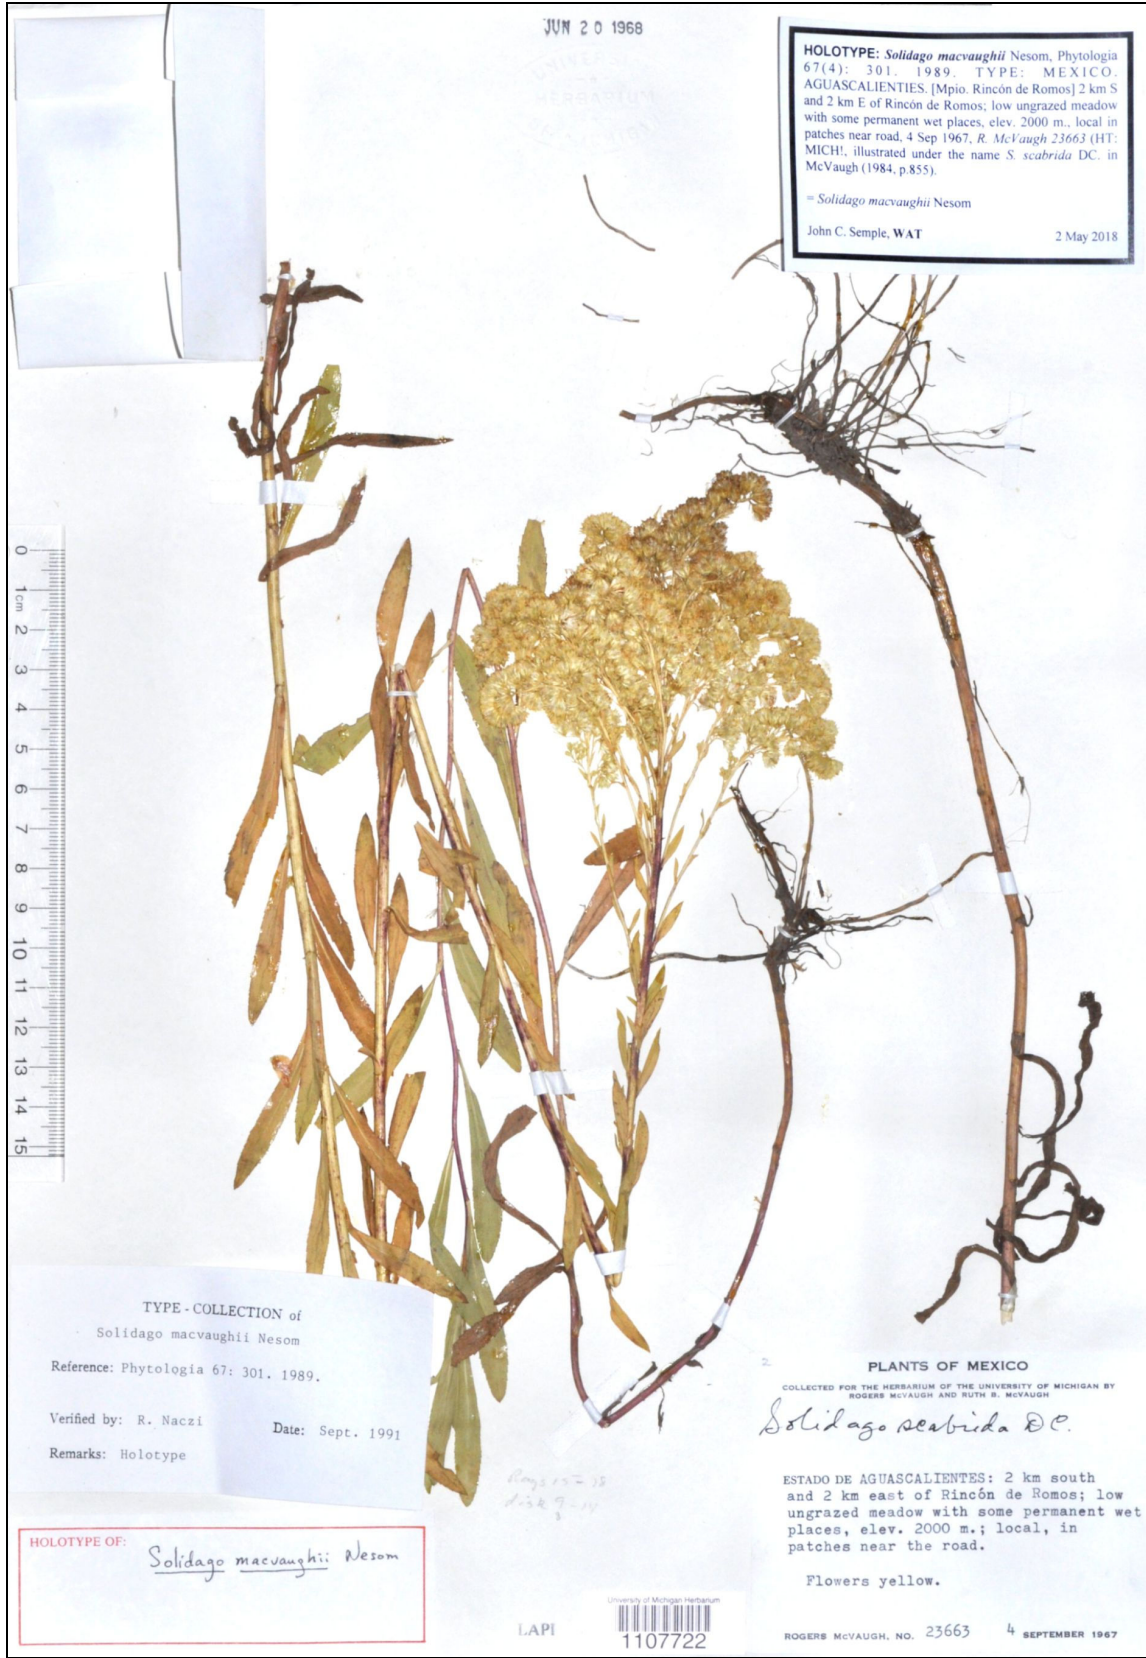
JUN 20 1968

HOLOTYPE: Solidago macvaughii Nesom, Phytologia 67(4): 301. 1989. TYPE: MEXICO. AGUASCALIENTES. [Mpio. Rincón de Romos] 2 km S and 2 km E of Rincón de Romos; low ungrazed meadow with some permanent wet places, elev. 2000 m., local in patches near road, 4 Sep 1967, R. McVaugh 23663 (HT: MICH!, illustrated under the name S. scabrida DC. in McVaugh (1984, p.855).

= Solidago macvaughii Nesom

John C. Semple, WAT 2 May 2018

0 1 cm 2 3 4 5 6 7 8 9 10 11 12 13 14 15

TYPE - COLLECTION of
Solidago macvaughii Nesom
Reference: Phytologia 67: 301. 1989.
Verified by: R. Naczi Date: Sept. 1991
Remarks: Holotype

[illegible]
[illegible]

HOLOTYPE OF: Solidago macvaughii Nesom

PLANTS OF MEXICO
COLLECTED FOR THE HERBARIUM OF THE UNIVERSITY OF MICHIGAN BY ROGERS McVAUGH AND RUTH R. McVAUGH

Solidago scabrida DC.

ESTADO DE AGUASCALIENTES: 2 km south and 2 km east of Rincón de Romos; low ungrazed meadow with some permanent wet places, elev. 2000 m.; local, in patches near the road.

Flowers yellow.

LAPI

University of Michigan Herbarium
1107722

ROGERS McVAUGH, NO. 23663 4 SEPTEMBER 1967